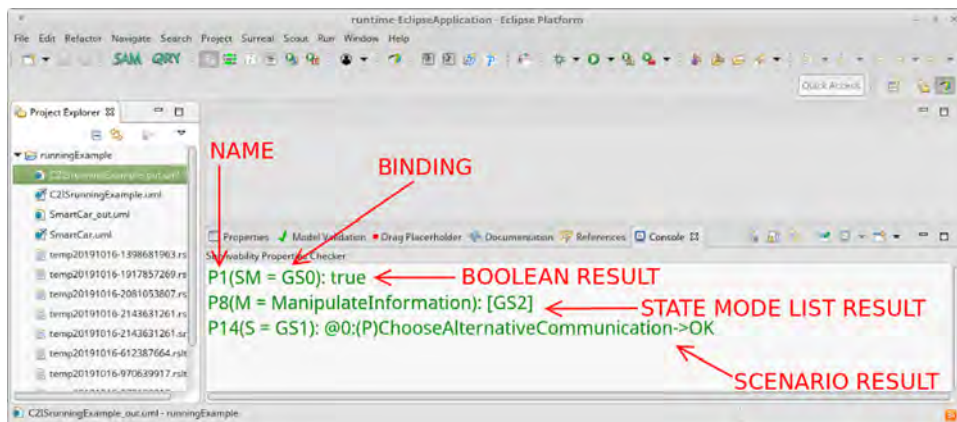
runtime-EclipseApplication - Eclipse Platform

File Edit Refactor Navigate Search Project Surreal Scout Run Window Help

SAM QRY

Quick Access

Project Explorer

runningExample

C2ISrunningExample_out.uml

C2ISrunningExample.uml

SmartCar_out.uml

SmartCar.uml

temp20191016-1398681963.rs

temp20191016-1917857269.rs

temp20191016-2081053807.rs

temp20191016-2143631261.rs

temp20191016-2143631261.sr

temp20191016-612387664.rslt

temp20191016-970639917.rslt

NAME

BINDING

Properties Model Validation Drag Placeholder Documentation References Console

Survivability Properties Checker

P1(SM = GS0): true

BOOLEAN RESULT

P8(M = ManipulateInformation): [GS2]

STATE MODE LIST RESULT

P14(S = GS1): @0:(P)ChooseAlternativeCommunication->OK

SCENARIO RESULT

C2ISrunningExample_out.uml - runningExample